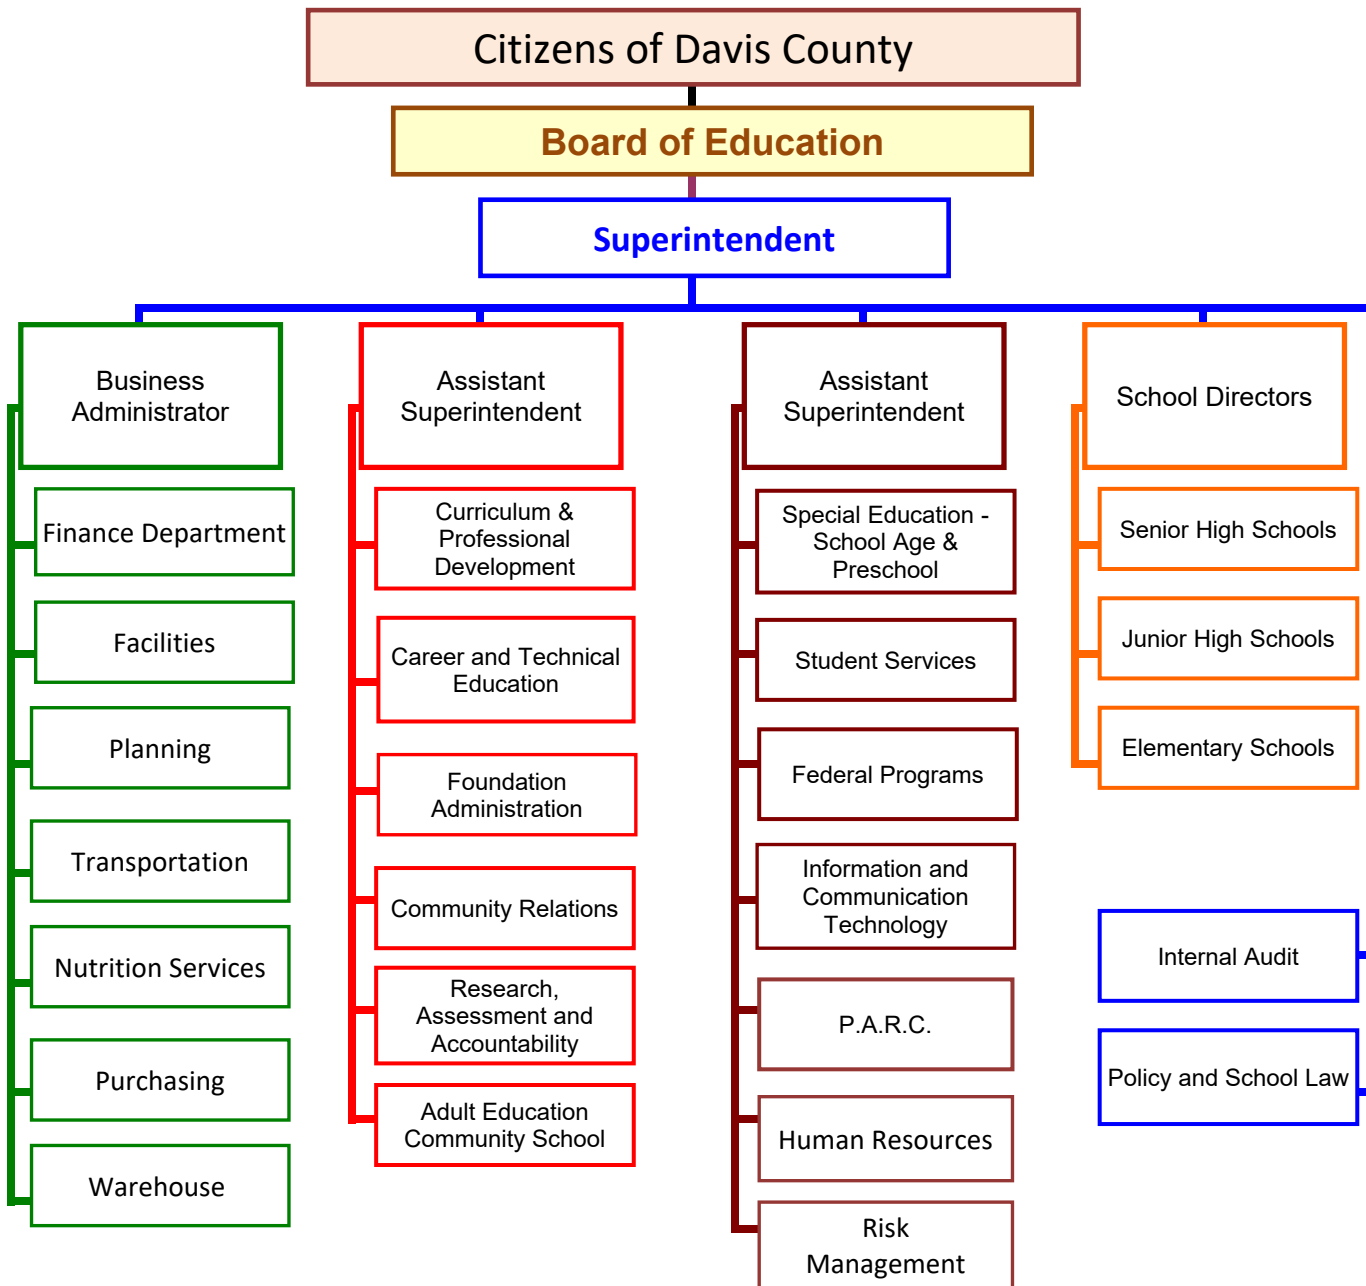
Citizens of Davis County

Board of Education

Superintendent

Business Administrator

Finance Department

Facilities

Planning

Transportation

Nutrition Services

Purchasing

Warehouse

Assistant Superintendent

Curriculum & Professional Development

Career and Technical Education

Foundation Administration

Community Relations

Research, Assessment and Accountability

Adult Education Community School

Assistant Superintendent

Special Education - School Age & Preschool

Student Services

Federal Programs

Information and Communication Technology

P.A.R.C.

Human Resources

Risk Management

School Directors

Senior High Schools

Junior High Schools

Elementary Schools

Internal Audit

Policy and School Law